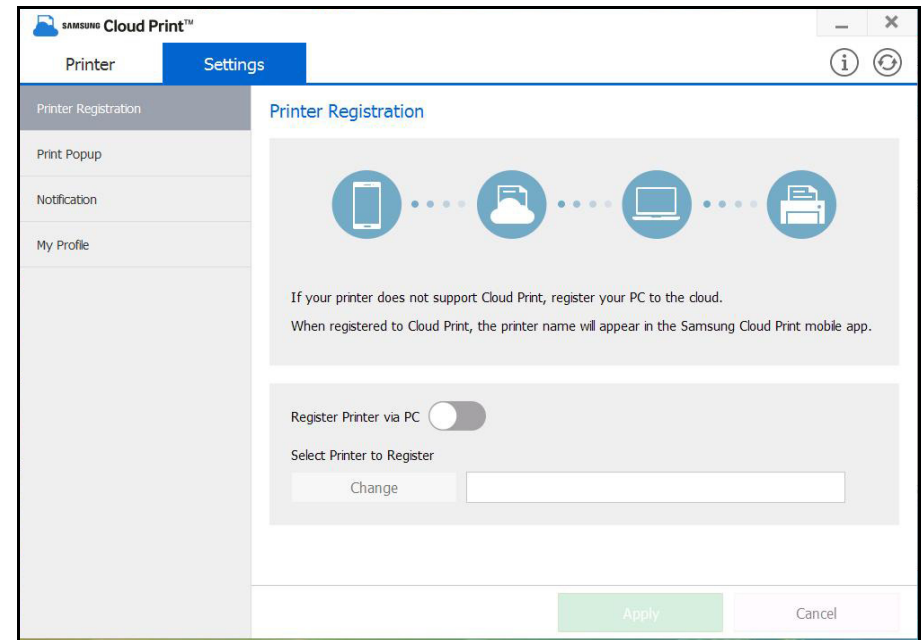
SAMSUNG Cloud Print™

Printer
Settings

Printer Registration
Print Popup
Notification
My Profile

Printer Registration

If your printer does not support Cloud Print, register your PC to the cloud.

When registered to Cloud Print, the printer name will appear in the Samsung Cloud Print mobile app.

Register Printer via PC

Select Printer to Register

Change

Apply
Cancel